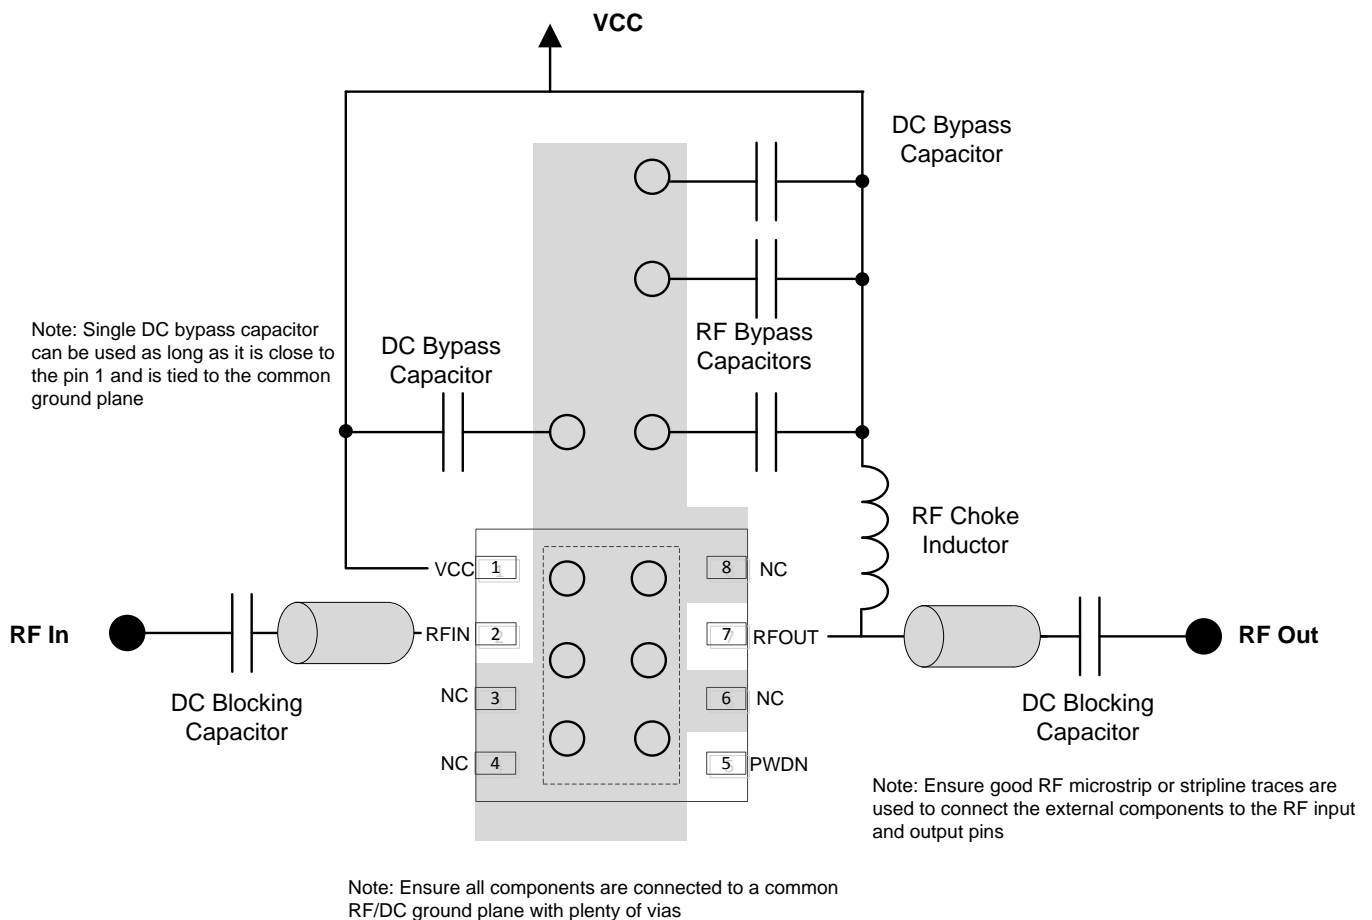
VCC

DC Bypass Capacitor

Note: Single DC bypass capacitor can be used as long as it is close to the pin 1 and is tied to the common ground plane

DC Bypass Capacitor

RF Bypass Capacitors

RF Choke Inductor

VCC 1

RFIN 2

NC 3

NC 4

8 NC

7 RFOUT

6 NC

5 PWDN

RF In

RF Out

DC Blocking Capacitor

DC Blocking Capacitor

Note: Ensure good RF microstrip or stripline traces are used to connect the external components to the RF input and output pins

Note: Ensure all components are connected to a common RF/DC ground plane with plenty of vias